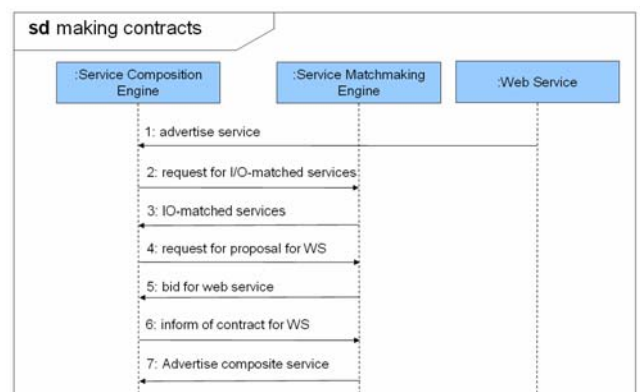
sd making contracts

:Service Composition Engine

:Service Matchmaking Engine

:Web Service

1: advertise service

2: request for I/O-matched services

3: IO-matched services

4: request for proposal for WS

5: bid for web service

6: inform of contract for WS

7: Advertise composite service